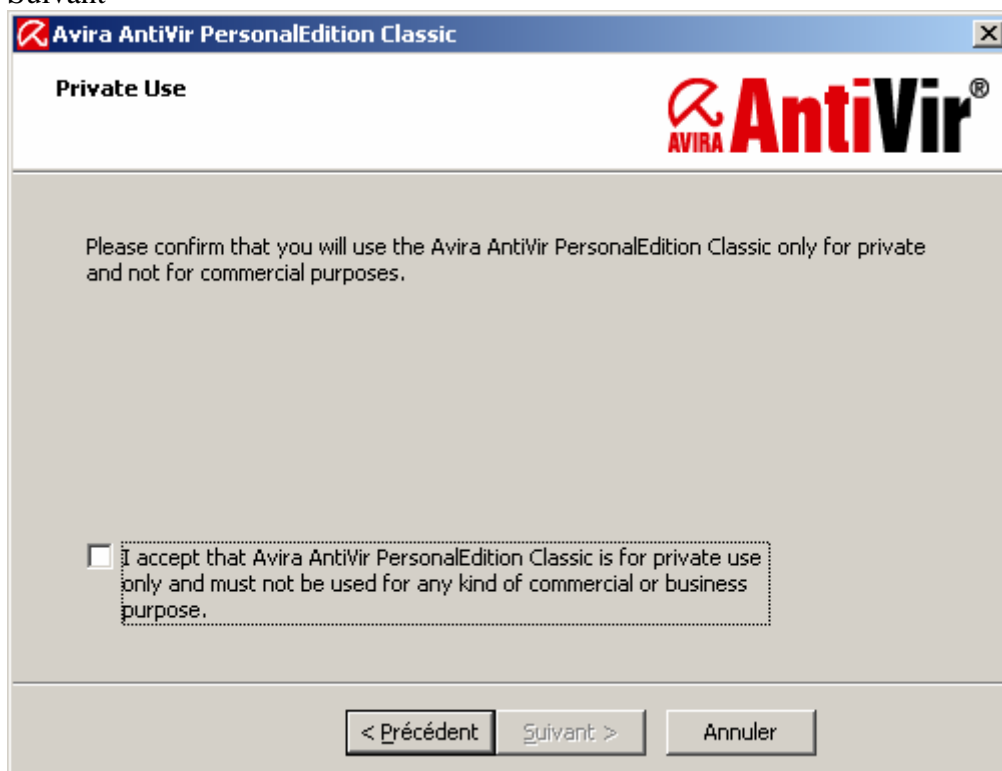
Suivant

Avira AntiVir PersonalEdition Classic

Private Use

AVIRA AntiVir®

Please confirm that you will use the Avira AntiVir PersonalEdition Classic only for private and not for commercial purposes.

I accept that Avira AntiVir PersonalEdition Classic is for private use only and must not be used for any kind of commercial or business purpose.

< Précédent Suivant > Annuler